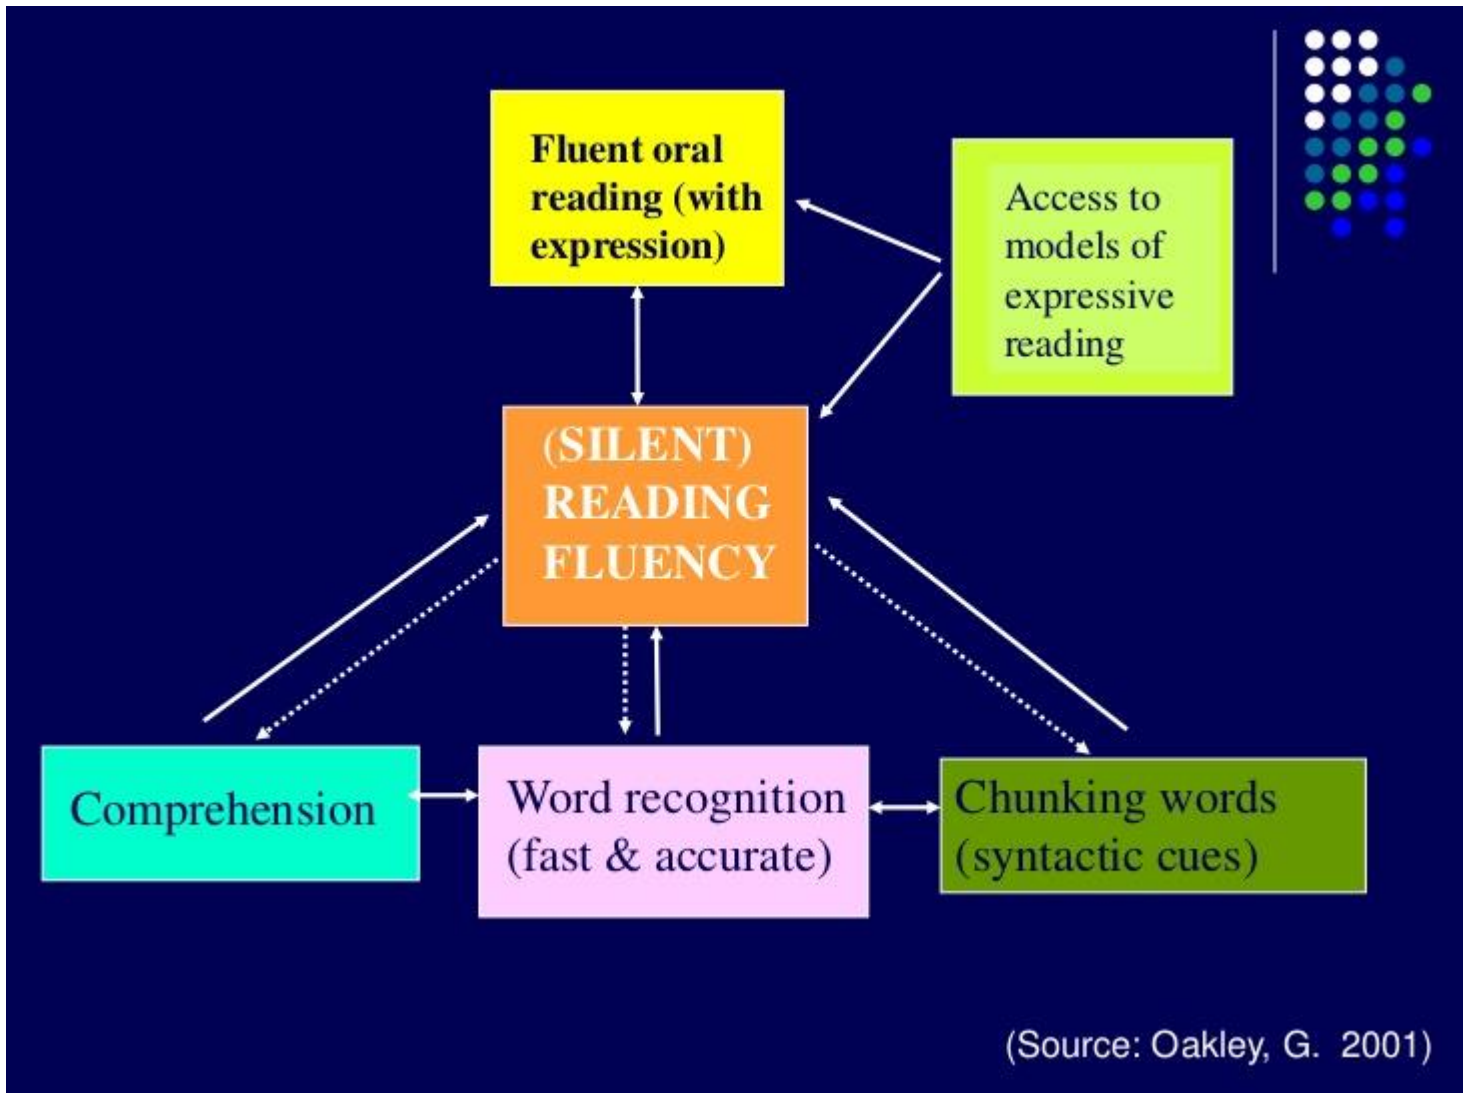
Fluent oral reading (with expression)

Access to models of expressive reading

(SILENT) READING FLUENCY

Comprehension

Word recognition (fast & accurate)

Chunking words (syntactic cues)

(Source: Oakley, G. 2001)